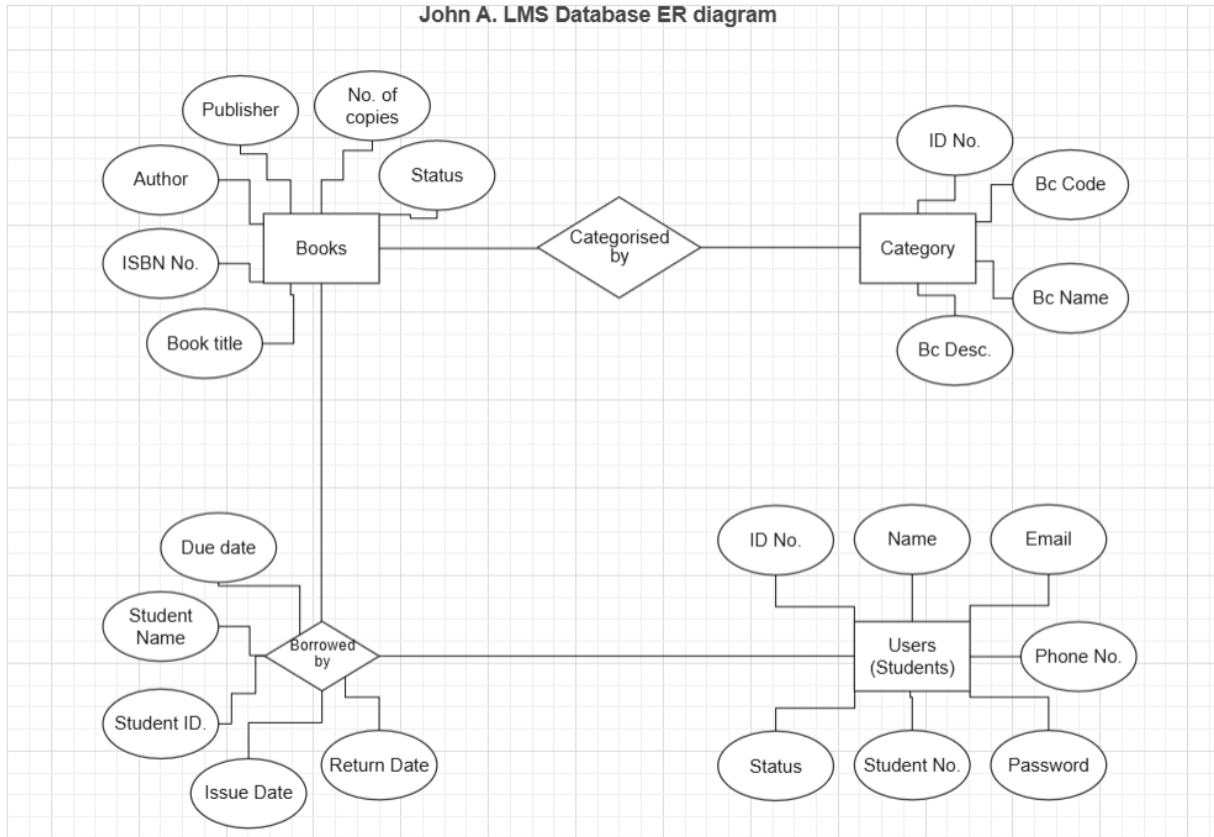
John A. LMS Database ER diagram

Publisher

No. of copies

Author

Status

Books

ISBN No.

Book title

Categorised by

ID No.

Bc Code

Category

Bc Name

Bc Desc.

Due date

Student Name

Borrowed by

Student ID.

Issue Date

Return Date

ID No.

Name

Email

Users (Students)

Phone No.

Status

Student No.

Password